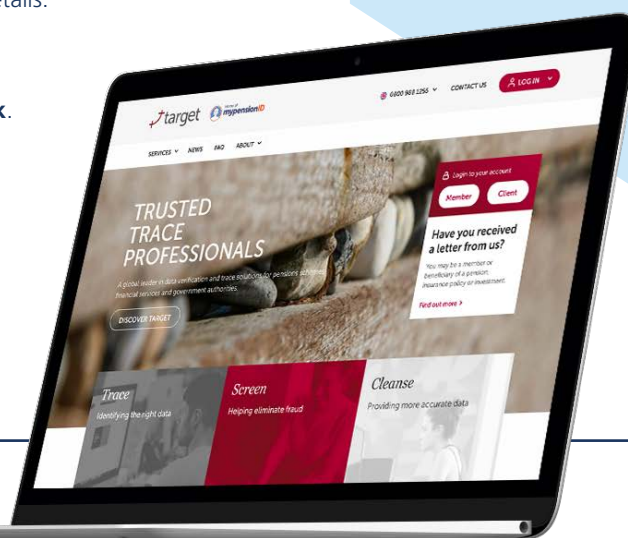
etails.

k.

target Owner of mypensionID

0800 988 1255 CONTACT US LOG IN

SERVICES NEWS FAQ ABOUT

TRUSTED TRACE PROFESSIONALS

A global leader in data verification and trace solutions for pension schemes, financial services and government authorities.

DISCOVER TARGET

Login to your account

Member Client

Have you received a letter from us?

You may be a member or beneficiary of a pension, insurance policy or investment.

Find out more

Trace
Identifying the right data

Screen
Helping eliminate fraud

Cleanse
Providing more accurate data